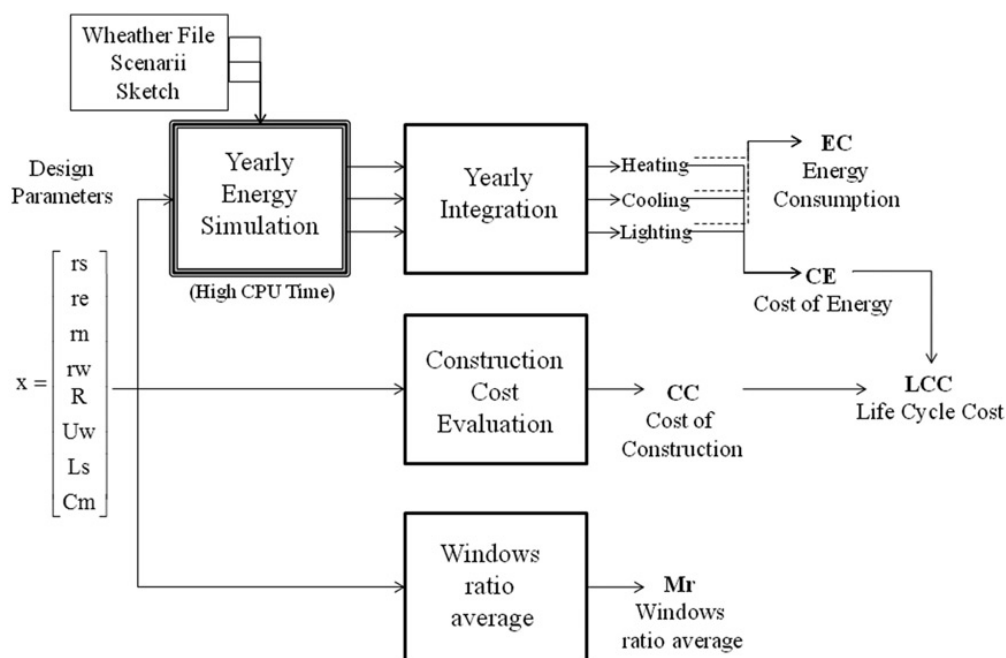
Wheather File
Scenarii
Sketch

Design Parameters

Yearly Energy Simulation

(High CPU Time)

Yearly Integration

Heating
Cooling
Lighting

EC
Energy Consumption

CE
Cost of Energy

$x = \begin{bmatrix} rs \\ re \\ rn \\ rw \\ R \\ Uw \\ Ls \\ Cm \end{bmatrix}$

Construction Cost Evaluation

CC
Cost of Construction

LCC
Life Cycle Cost

Windows ratio average

Mr
Windows ratio average